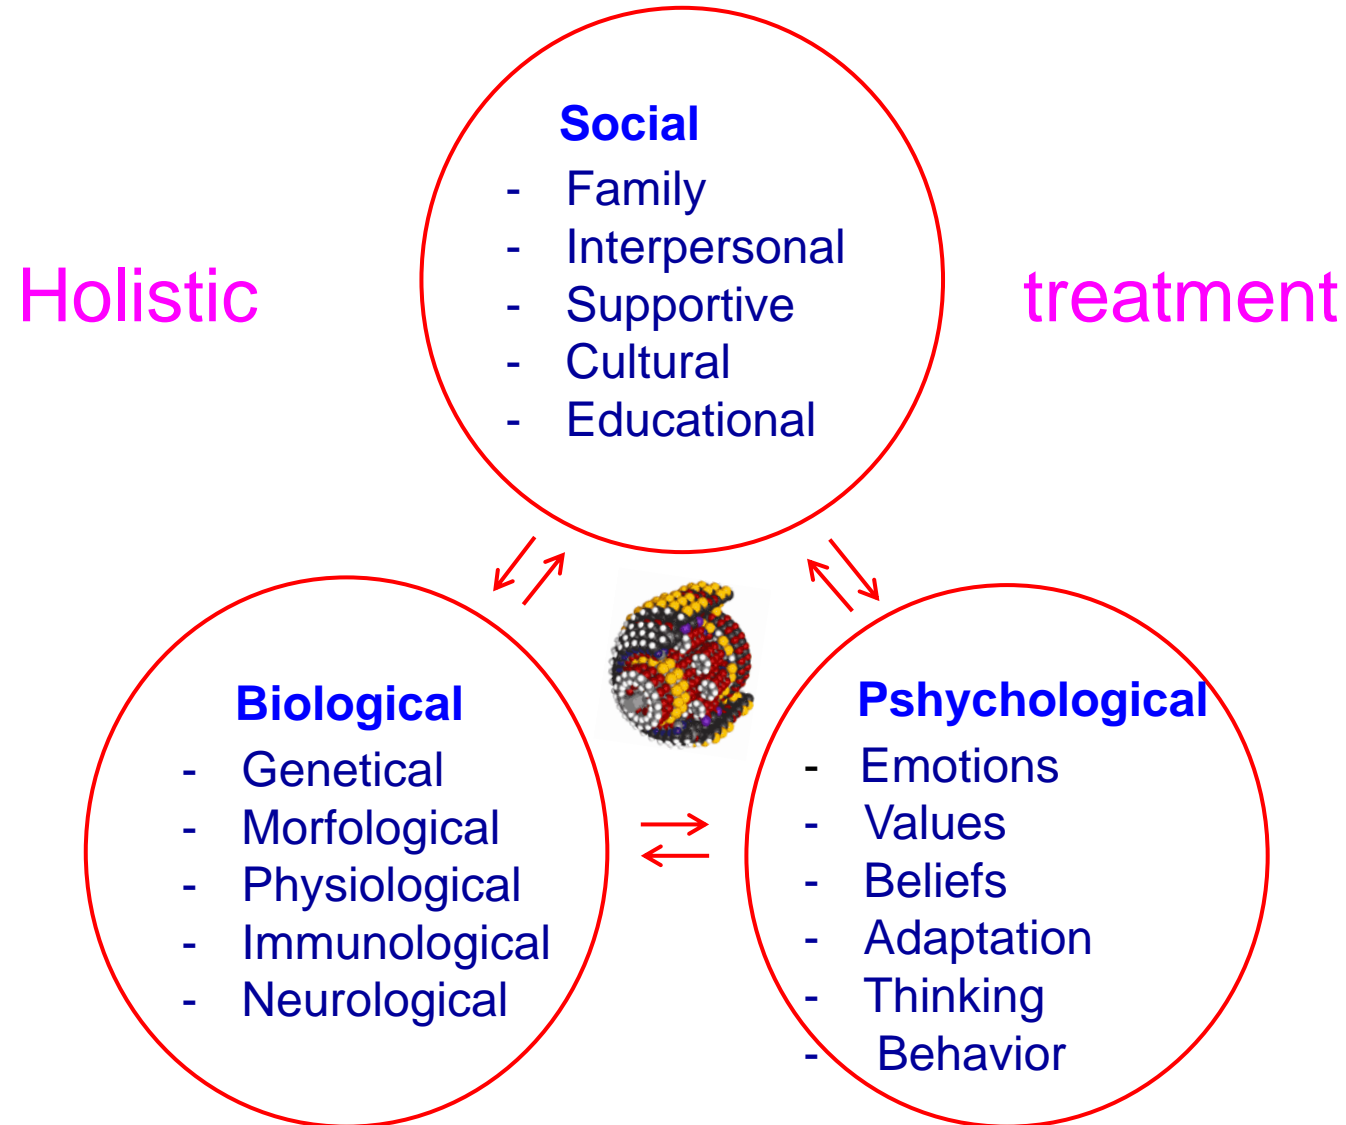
Holistic

Social
- Family
- Interpersonal
- Supportive
- Cultural
- Educational

treatment

Biological
- Genetical
- Morfological
- Physiological
- Immunological
- Neurological

Pshychological
- Emotions
- Values
- Beliefs
- Adaptation
- Thinking
- Behavior